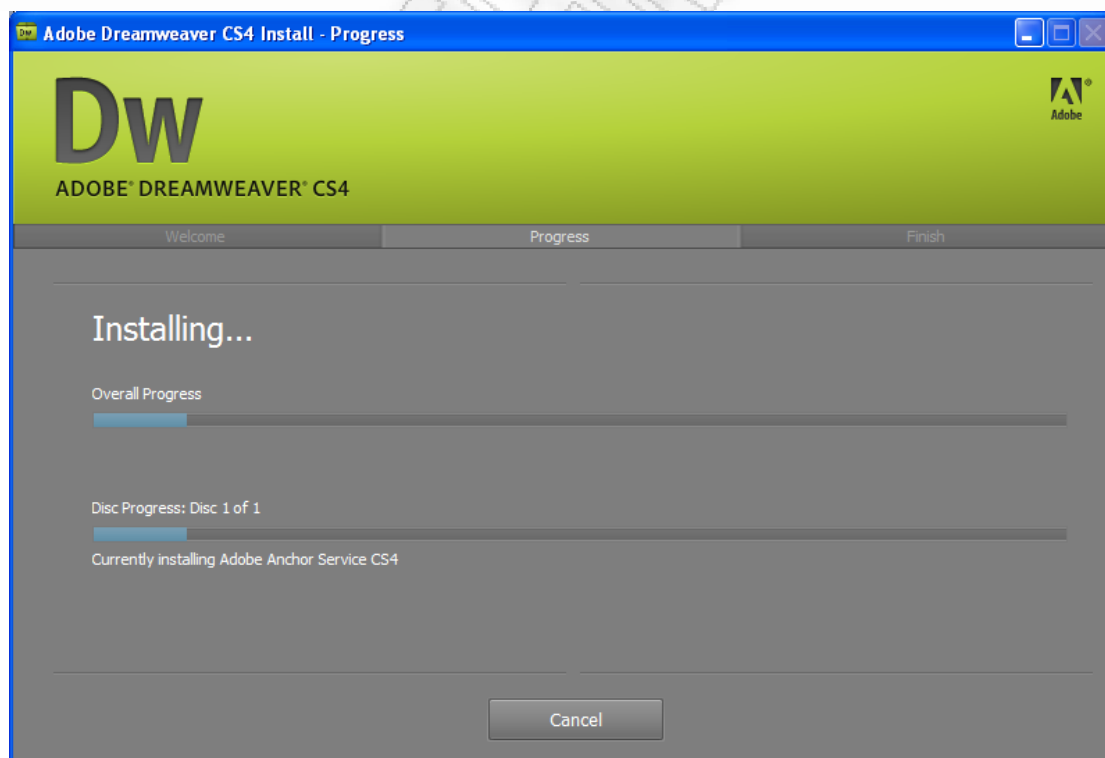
Dw Adobe Dreamweaver CS4 Install - Progress

Dw

ADOBE® DREAMWEAVER® CS4

Adobe

Welcome

Progress

Finish

Installing...

Overall Progress

Disc Progress: Disc 1 of 1

Currently installing Adobe Anchor Service CS4

Cancel